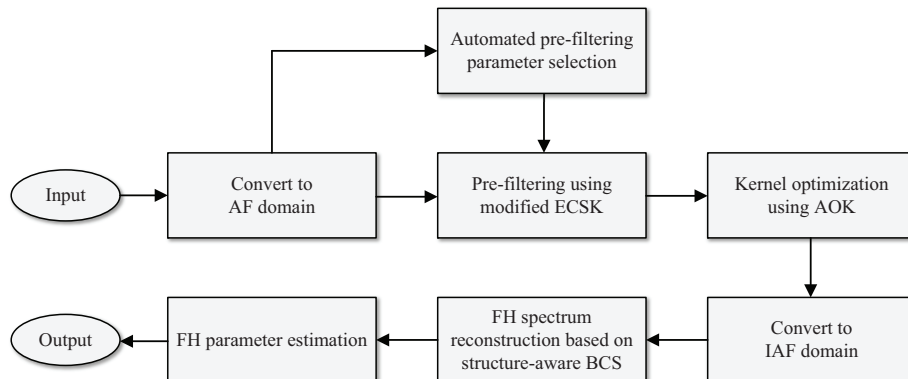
Automated pre-filtering parameter selection

Input

Convert to AF domain

Pre-filtering using modified ECSK

Kernel optimization using AOK

Convert to IAF domain

FH spectrum reconstruction based on structure-aware BCS

FH parameter estimation

Output